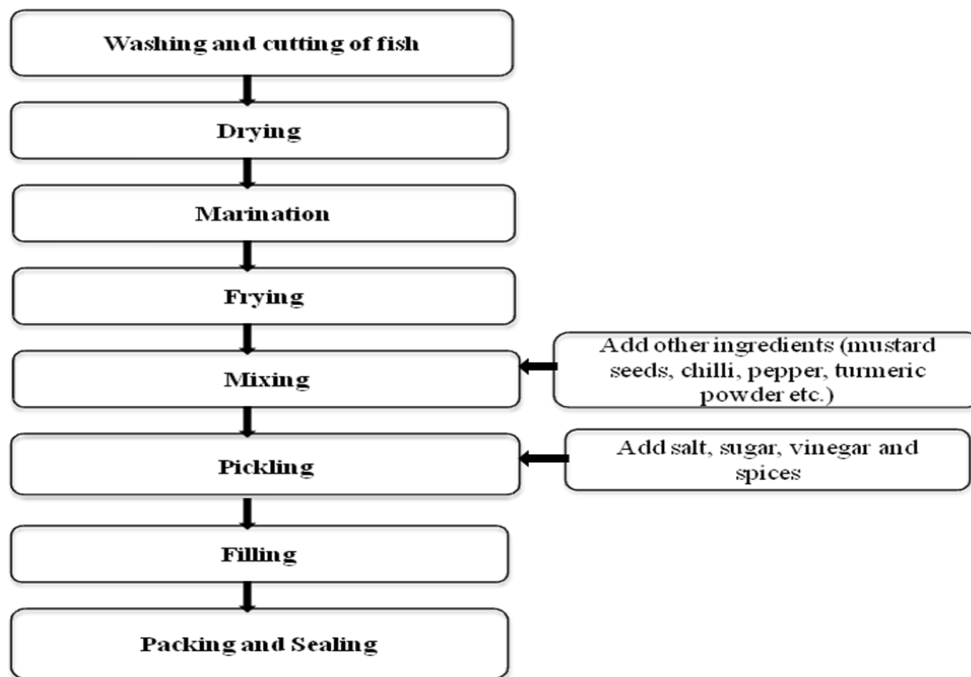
Washing and cutting of fish

Drying

Marination

Frying

Mixing

Add other ingredients (mustard seeds, chilli, pepper, turmeric powder etc.)

Pickling

Add salt, sugar, vinegar and spices

Filling

Packing and Sealing